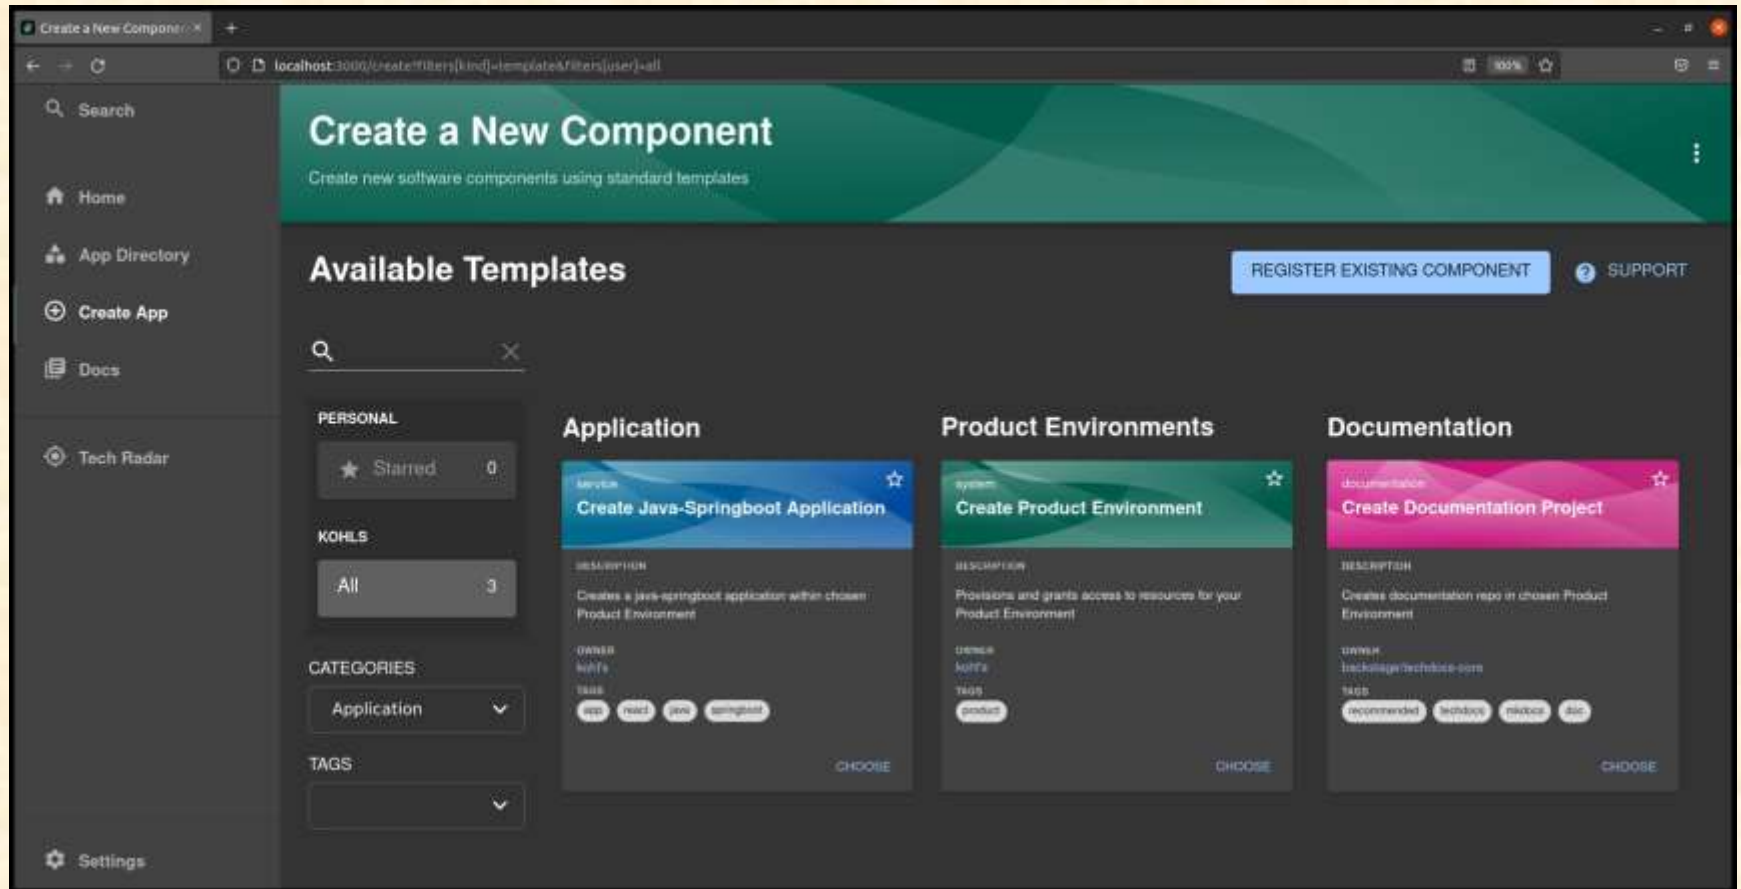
Create a New Componen ×

localhost:3000/create?filters[kind]=template&filters[user]=all

100%

Search

Home

App Directory

Create App

Docs

Tech Radar

Settings

Create a New Component

Create new software components using standard templates

Available Templates

REGISTER EXISTING COMPONENT

SUPPORT

PERSONAL

Starred 0

KOHLS

All 3

CATEGORIES

Application

TAGS

Application

service

Create Java-Springboot Application

DESCRIPTION

Creates a java-springboot application within chosen Product Environment

OWNER

kohl's

TAGS

app react java springboot

CHOOSE

Product Environments

system

Create Product Environment

DESCRIPTION

Provisions and grants access to resources for your Product Environment

OWNER

kohl's

TAGS

product

CHOOSE

Documentation

documentation

Create Documentation Project

DESCRIPTION

Creates documentation repo in chosen Product Environment

OWNER

backstage/techdocs-core

TAGS

recommended techdocs mkdocs doc

CHOOSE